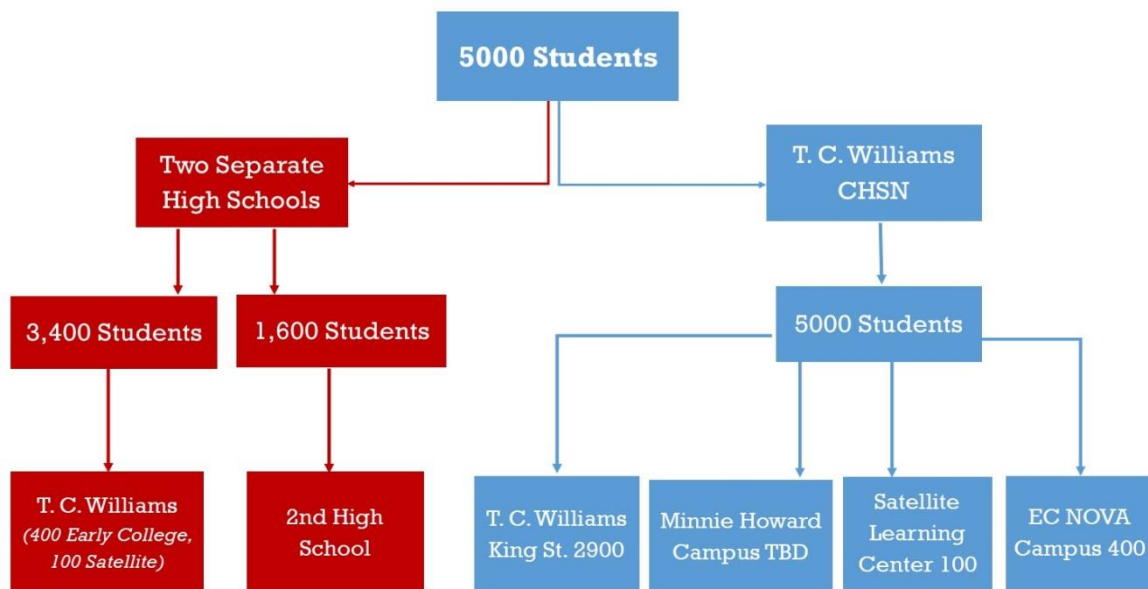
5000 Students

Two Separate High Schools

T. C. Williams CHSN

3,400 Students

1,600 Students

5000 Students

T. C. Williams (400 Early College, 100 Satellite)

2nd High School

T. C. Williams King St. 2900

Minnie Howard Campus TBD

Satellite Learning Center 100

EC NOVA Campus 400